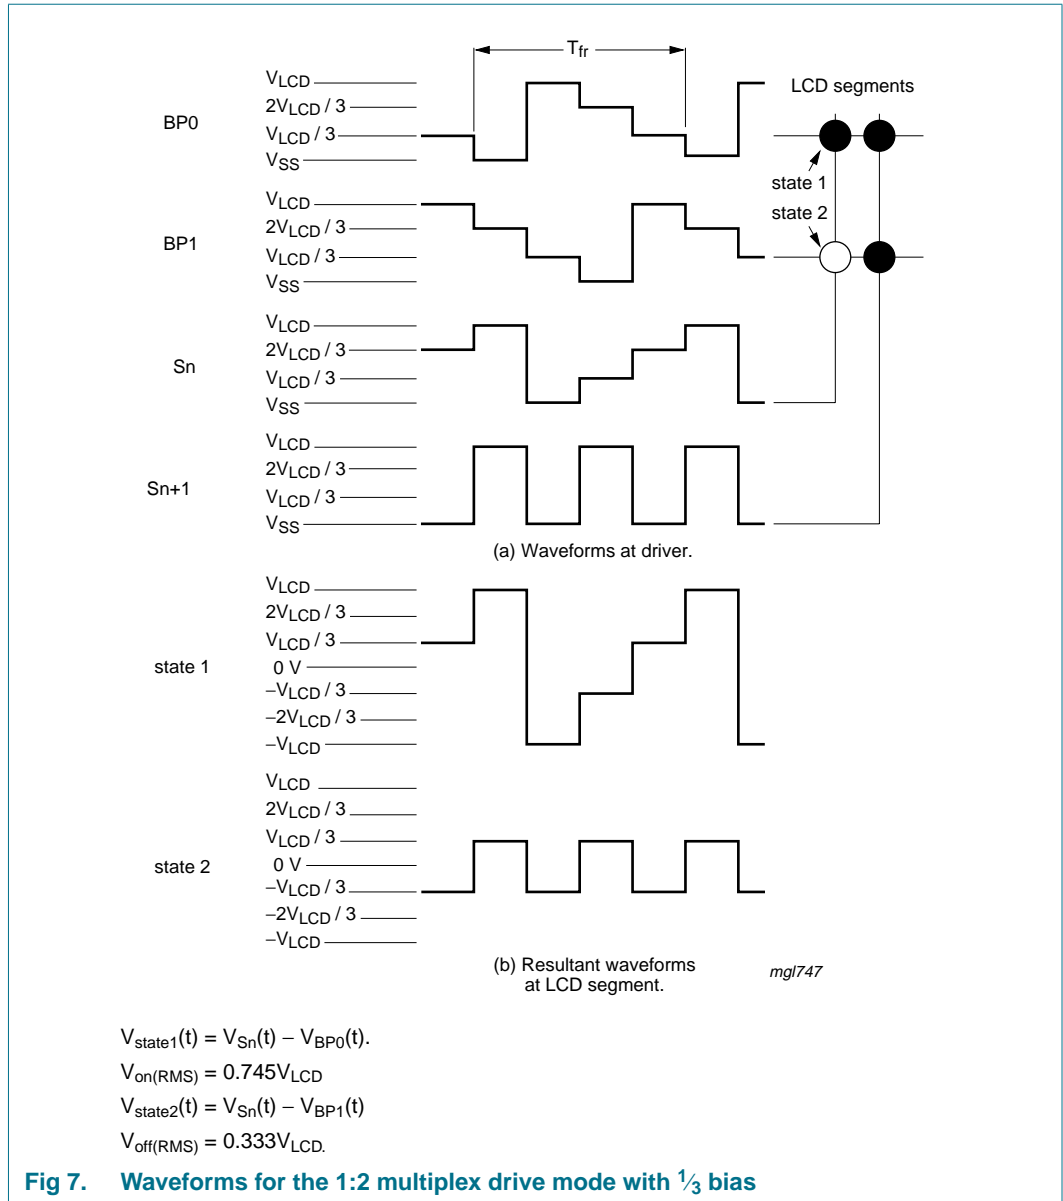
$T_{fr}$

LCD segments

BP0
$V_{LCD}$
$2V_{LCD} / 3$
$V_{LCD} / 3$
$V_{SS}$

state 1
state 2

BP1
$V_{LCD}$
$2V_{LCD} / 3$
$V_{LCD} / 3$
$V_{SS}$

Sn
$V_{LCD}$
$2V_{LCD} / 3$
$V_{LCD} / 3$
$V_{SS}$

Sn+1
$V_{LCD}$
$2V_{LCD} / 3$
$V_{LCD} / 3$
$V_{SS}$

(a) Waveforms at driver.

state 1
$V_{LCD}$
$2V_{LCD} / 3$
$V_{LCD} / 3$
0 V
$-V_{LCD} / 3$
$-2V_{LCD} / 3$
$-V_{LCD}$

state 2
$V_{LCD}$
$2V_{LCD} / 3$
$V_{LCD} / 3$
0 V
$-V_{LCD} / 3$
$-2V_{LCD} / 3$
$-V_{LCD}$

(b) Resultant waveforms at LCD segment.

mgl747

$V_{state1}(t) = V_{Sn}(t) - V_{BP0}(t)$.
$V_{on(RMS)} = 0.745V_{LCD}$
$V_{state2}(t) = V_{Sn}(t) - V_{BP1}(t)$
$V_{off(RMS)} = 0.333V_{LCD.}$

Fig 7. Waveforms for the 1:2 multiplex drive mode with $\frac{1}{3}$ bias